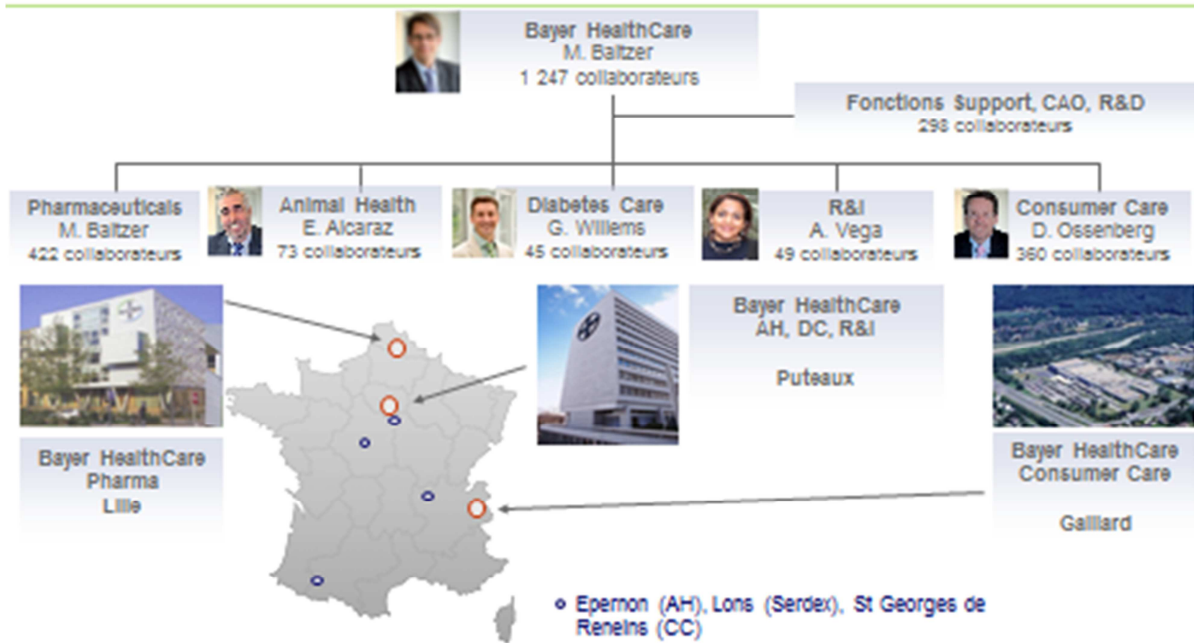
Bayer HealthCare
M. Baltzer
1 247 collaborateurs

Fonctions Support, CAO, R&D
298 collaborateurs

Pharmaceuticals
M. Baltzer
422 collaborateurs

Animal Health
E. Alcaraz
73 collaborateurs

Diabetes Care
G. Willems
45 collaborateurs

R&I
A. Vega
49 collaborateurs

Consumer Care
D. Ossenberg
360 collaborateurs

Bayer HealthCare
AH, DC, R&I

Puteaux

Bayer HealthCare
Pharma
Lille

Bayer HealthCare
Consumer Care

Gaillard

Epernon (AH), Lons (Serdex), St Georges de Reneins (CC)